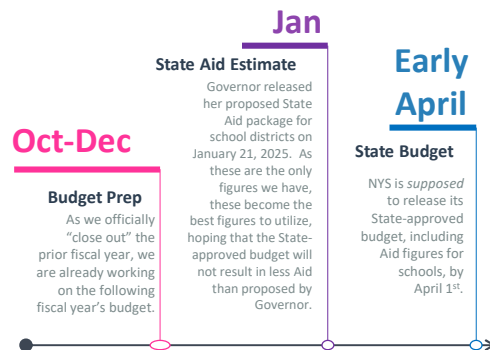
Jan

State Aid Estimate

Governor released her proposed State Aid package for school districts on January 21, 2025. As these are the only figures we have, these become the best figures to utilize, hoping that the State-approved budget will not result in less Aid than proposed by Governor.

Oct-Dec

Budget Prep

As we officially "close out" the prior fiscal year, we are already working on the following fiscal year's budget.

Early April

State Budget

NYS is *supposed* to release its State-approved budget, including Aid figures for schools, by April 1st.